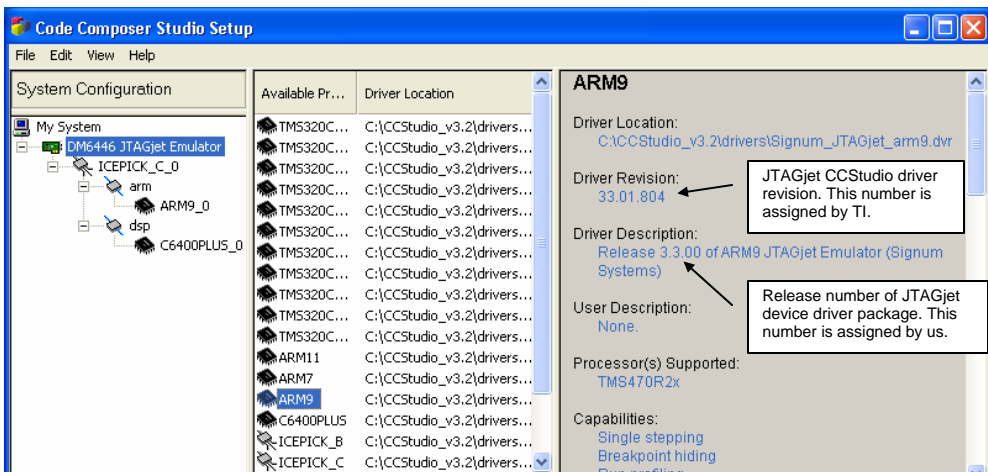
Code Composer Studio Setup

File Edit View Help

System Configuration

My System
DM6446 JTAGjet Emulator
ICEPICK_C_0
arm
ARM9_0
dsp
C6400PLUS_0

| Available Pr... | Driver Location |
|---|---|
| TMS320C... | C:\CCStudio_v3.2\drivers... |
| TMS320C... | C:\CCStudio_v3.2\drivers... |
| TMS320C... | C:\CCStudio_v3.2\drivers... |
| TMS320C... | C:\CCStudio_v3.2\drivers... |
| TMS320C... | C:\CCStudio_v3.2\drivers... |
| TMS320C... | C:\CCStudio_v3.2\drivers... |
| TMS320C... | C:\CCStudio_v3.2\drivers... |
| TMS320C... | C:\CCStudio_v3.2\drivers... |
| TMS320C... | C:\CCStudio_v3.2\drivers... |
| TMS320C... | C:\CCStudio_v3.2\drivers... |
| TMS320C... | C:\CCStudio_v3.2\drivers... |
| ARM11 | C:\CCStudio_v3.2\drivers... |
| ARM7 | C:\CCStudio_v3.2\drivers... |
| ARM9 | C:\CCStudio_v3.2\drivers... |
| C6400PLUS | C:\CCStudio_v3.2\drivers... |
| ICEPICK_B | C:\CCStudio_v3.2\drivers... |
| ICEPICK_C | C:\CCStudio_v3.2\drivers... |

ARM9

Driver Location:
C:\CCStudio_v3.2\drivers\Signum_JTAGjet_arm9.dvr

Driver Revision:
33.01.804

JTAGjet CCStudio driver revision. This number is assigned by TI.

Driver Description:
Release 3.3.00 of ARM9 JTAGjet Emulator (Signum Systems)

User Description:
None.

Release number of JTAGjet device driver package. This number is assigned by us.

Processor(s) Supported:
TMS470R2x

Capabilities:
Single stepping
Breakpoint hiding
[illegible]